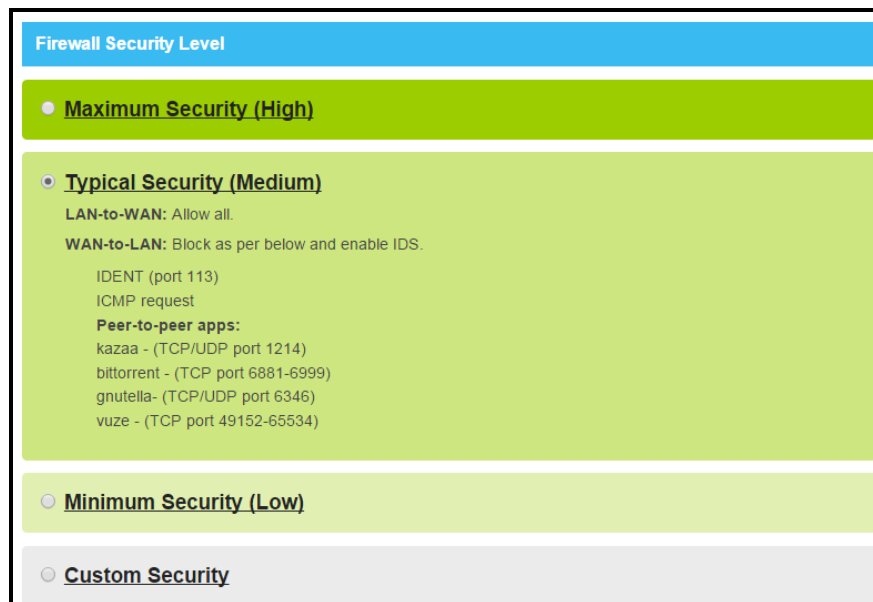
Firewall Security Level

Maximum Security (High)

Typical Security (Medium)

LAN-to-WAN: Allow all.

WAN-to-LAN: Block as per below and enable IDS.

IDENT (port 113)
ICMP request
Peer-to-peer apps:
kazaa - (TCP/UDP port 1214)
bittorrent - (TCP port 6881-6999)
gnutella- (TCP/UDP port 6346)
vuze - (TCP port 49152-65534)

Minimum Security (Low)

Custom Security